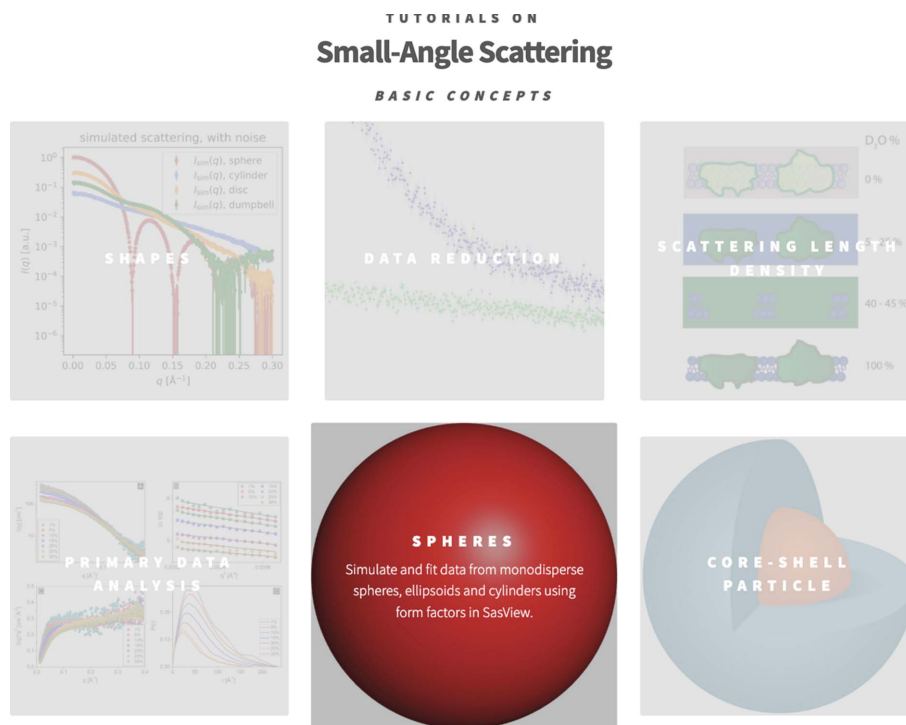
TUTORIALS ON

Small-Angle Scattering

BASIC CONCEPTS

simulated scattering, with noise

$I_{sim}(q)$, sphere
$I_{sim}(q)$, cylinder
$I_{sim}(q)$, disc
$I_{sim}(q)$, dumpbell

$10^0$
$10^{-1}$
$10^{-2}$
$10^{-3}$
$10^{-4}$
$10^{-5}$
$10^{-6}$

$I(q)$ [a.u.]

0.00 0.05 0.10 0.15 0.20 0.25 0.30

$q$ [Å$^{-1}$]

SHAPES

DATA REDUCTION

$D_2O$ %

0 %

40 - 45 %

100 %

SCATTERING LENGTH DENSITY

PRIMARY DATA ANALYSIS

SPHERES

Simulate and fit data from monodisperse spheres, ellipsoids and cylinders using form factors in SasView.

CORE-SHELL PARTICLE